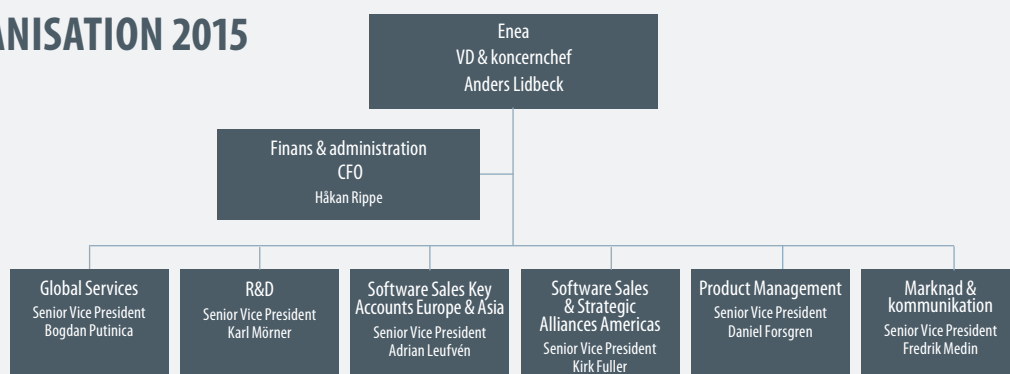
ANISATION 2015

Enea
VD & koncernchef
Anders Lidbeck

Finans & administration
CFO
Håkan Rippe

Global Services
Senior Vice President
Bogdan Putinica

R&D
Senior Vice President
Karl Mörner

Software Sales Key Accounts Europe & Asia
Senior Vice President
Adrian Leufvén

Software Sales & Strategic Alliances Americas
Senior Vice President
Kirk Fuller

Product Management
Senior Vice President
Daniel Forsgren

Marknad & kommunikation
Senior Vice President
Fredrik Medin